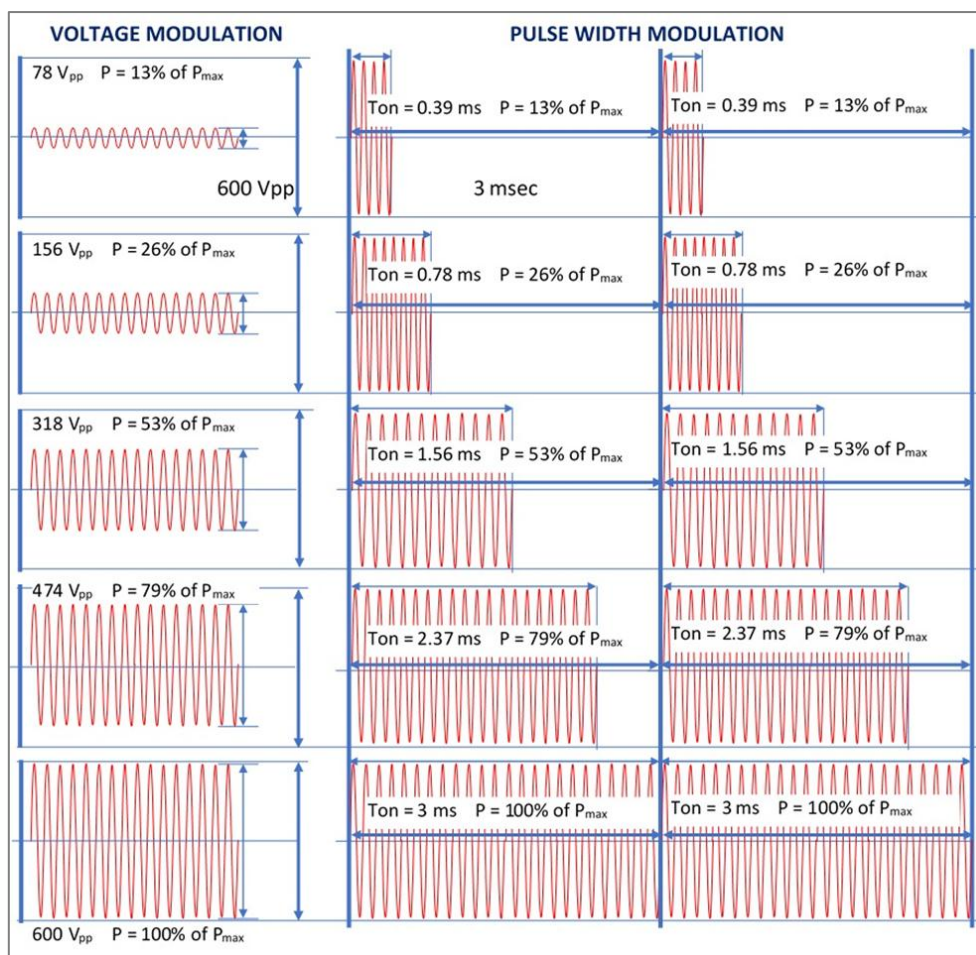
VOLTAGE MODULATION

PULSE WIDTH MODULATION

78 $V_{pp}$ P = 13% of $P_{max}$

600 Vpp

Ton = 0.39 ms P = 13% of $P_{max}$

3 msec

Ton = 0.39 ms P = 13% of $P_{max}$

156 $V_{pp}$ P = 26% of $P_{max}$

Ton = 0.78 ms P = 26% of $P_{max}$

Ton = 0.78 ms P = 26% of $P_{max}$

318 $V_{pp}$ P = 53% of $P_{max}$

Ton = 1.56 ms P = 53% of $P_{max}$

Ton = 1.56 ms P = 53% of $P_{max}$

474 $V_{pp}$ P = 79% of $P_{max}$

Ton = 2.37 ms P = 79% of $P_{max}$

Ton = 2.37 ms P = 79% of $P_{max}$

Ton = 3 ms P = 100% of $P_{max}$

Ton = 3 ms P = 100% of $P_{max}$

600 $V_{pp}$ P = 100% of $P_{max}$